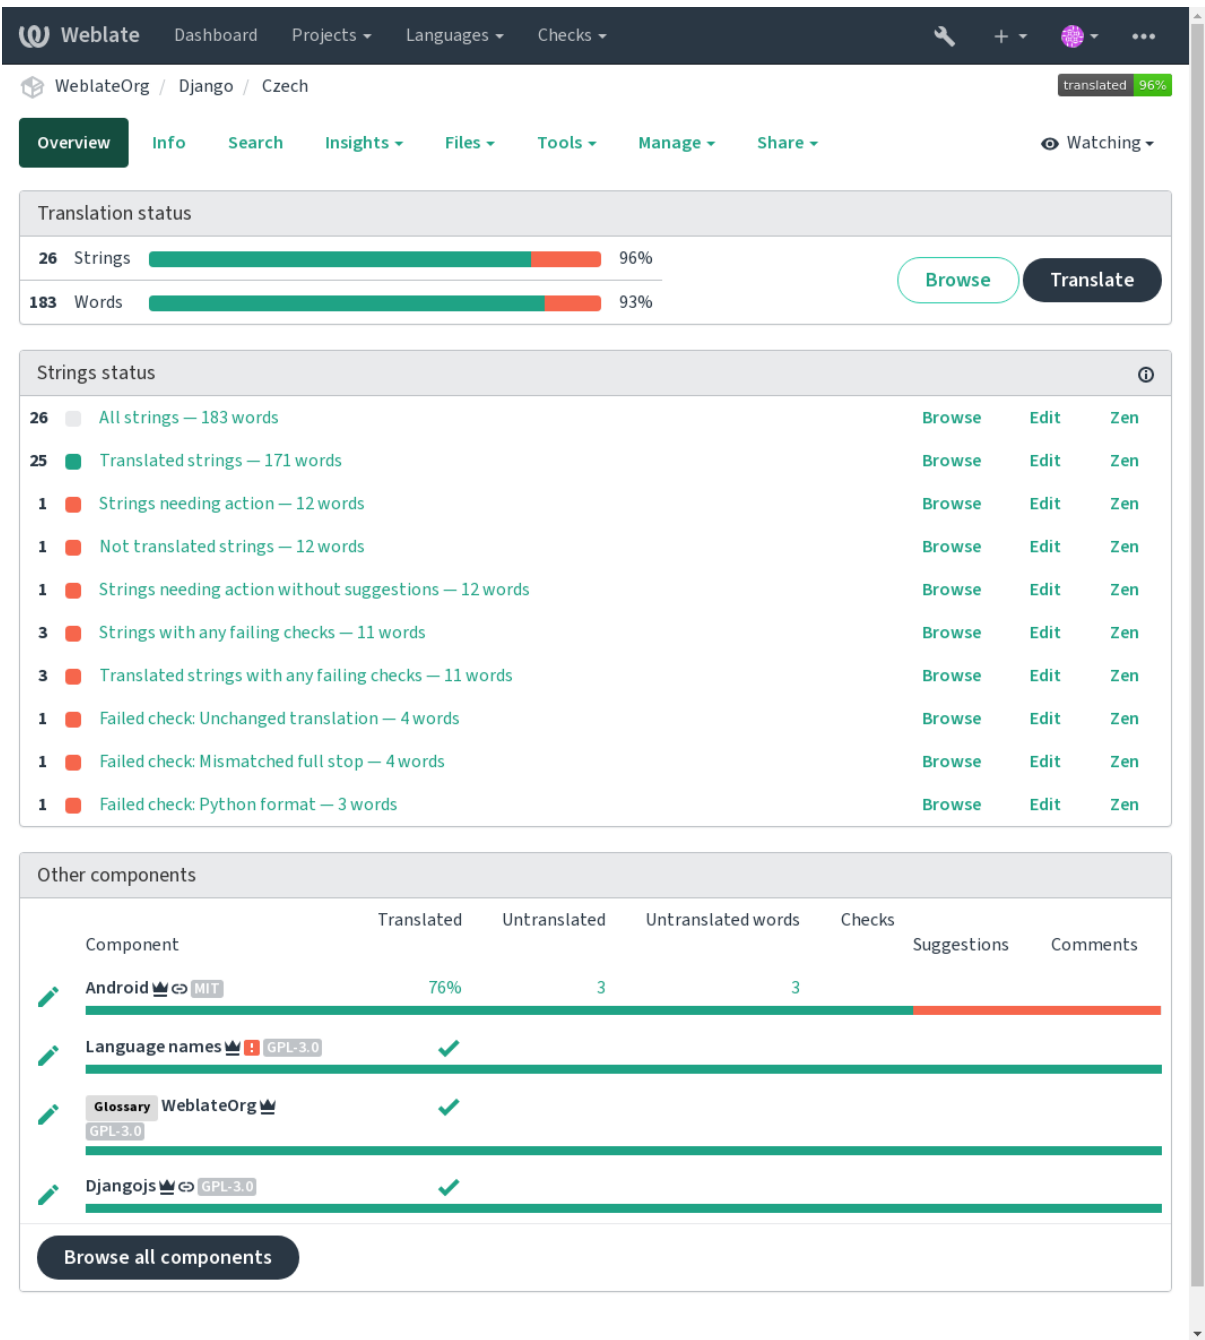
Weblate Dashboard Projects Languages Checks

WeblateOrg / Django / Czech

translated 96%

Overview Info Search Insights Files Tools Manage Share Watching

Translation status

| 26 | Strings | 96% |
|---|---|---|
| 183 | Words | 93% |

Browse Translate

Strings status

| 26 | All strings — 183 words | Browse | Edit | Zen |
|---|---|---|---|---|
| 25 | Translated strings — 171 words | Browse | Edit | Zen |
| 1 | Strings needing action — 12 words | Browse | Edit | Zen |
| 1 | Not translated strings — 12 words | Browse | Edit | Zen |
| 1 | Strings needing action without suggestions — 12 words | Browse | Edit | Zen |
| 3 | Strings with any failing checks — 11 words | Browse | Edit | Zen |
| 3 | Translated strings with any failing checks — 11 words | Browse | Edit | Zen |
| 1 | Failed check: Unchanged translation — 4 words | Browse | Edit | Zen |
| 1 | Failed check: Mismatched full stop — 4 words | Browse | Edit | Zen |
| 1 | Failed check: Python format — 3 words | Browse | Edit | Zen |

Other components

| Component | Translated | Untranslated | Untranslated words | Checks | Suggestions | Comments |
|---|---|---|---|---|---|---|
| Android MIT | 76% | 3 | 3 | | | |
| Language names ! GPL-3.0 | | | | | | |
| Glossary WeblateOrg GPL-3.0 | | | | | | |
| Djangojs GPL-3.0 | | | | | | |

Browse all components